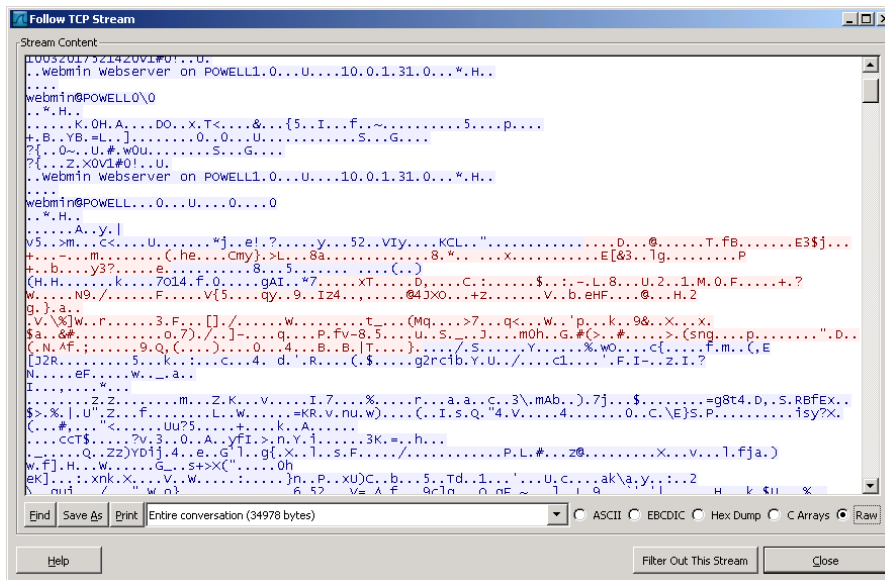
Follow TCP Stream

Stream Content

..Webmin Webserver on POWELL1.0...U....10.0.1.31.0...*.H..
....
webmin@POWELL0\0
..*.H..
.......K.0H.A.....DO..x.T<.....&...{5...I...f..~...........5.....p.....
+.B..YB.=L..]........0..0...U............S....G.....
?{...0~..U.#.w0u........S....G....
?{...Z.X0V1#0!..U.
..Webmin Webserver on POWELL1.0...U....10.0.1.31.0...*.H..
....
webmin@POWELL...0...U....0....0
..*.H..
......A..y.|
v5..>m...c<....U.......*j..e!.?.......y....52..VIy.....KCL.."..............D....@......T.fB.......E3$j...
+...-....m.........(.he....Cmy}.>L....8a............8.*.. ...x...........E[&3..lg..........P
+..b.....y3?.......e...........8....5........ ....(..)
(H.H.........k.....7014.f.0.......gAI..*7.....xT.....D,.....C.:.......$..:.-.L.8....U.2..1.M.0.F.....+.?
W.....N9./........F.......V{5.....qy..9..Iz4...........@4JX0...+z.........V...b.eHF.....@...H.2
g.}.a..
.V.\%]W..r.......3.F...[]./.......W..........t_...(Mq.....>7...q<...W..'p....k..9&..X...x.
$a..&#..........o.7)./..]-.....q.....P.fv-8.5.....U..S.._..J....m0h..G.#(>..#.....>.(sng....p.........".D..
(.N.^f.........9.Q.(....)....0...4....B..B.|T.......}...../.S.......Y........%.w0....c{......f..m..(,E
[J2R.........5...k..:....c...4. d.'.R.....(.$......g2rcib.Y.U../.....c1.....'.F.I-..z.I.?
N.....eF.......W..._.a..
I....,....*...
........z.z.........m...Z.K...V......I.7.....%......r....a.a..c..3\.mAb..).7j...$.........=g8t4.D,.S.RBfEx..
$>.%.|.U".Z...f.............L..W........=KR.v.nu.w)....(..I.s.Q."4.V.......4.........0..C.\E}S.P............isy?X.
(...#..."<.......Uu?5.......+.....k..A.......
....ccT$......?v.3..0...A..yfI.>.n.Y.i........3K.=..h...
._......Q..Zz)YDij.4...e..G`l..g{.X..l..s.F...../.............P.L.#...z@...........X...v....l.fja.)
w.f].H...W......G_.s+>X("......0h
eK]..:.xnk.X.....V..W.......:.......}n..P..xU)C..b.....5..Td..1...'....U.c......ak\a.y..:..2
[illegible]

Find | Save As | Print | Entire conversation (34978 bytes) | ASCII | EBCDIC | Hex Dump | C Arrays | Raw

Help | Filter Out This Stream | Close